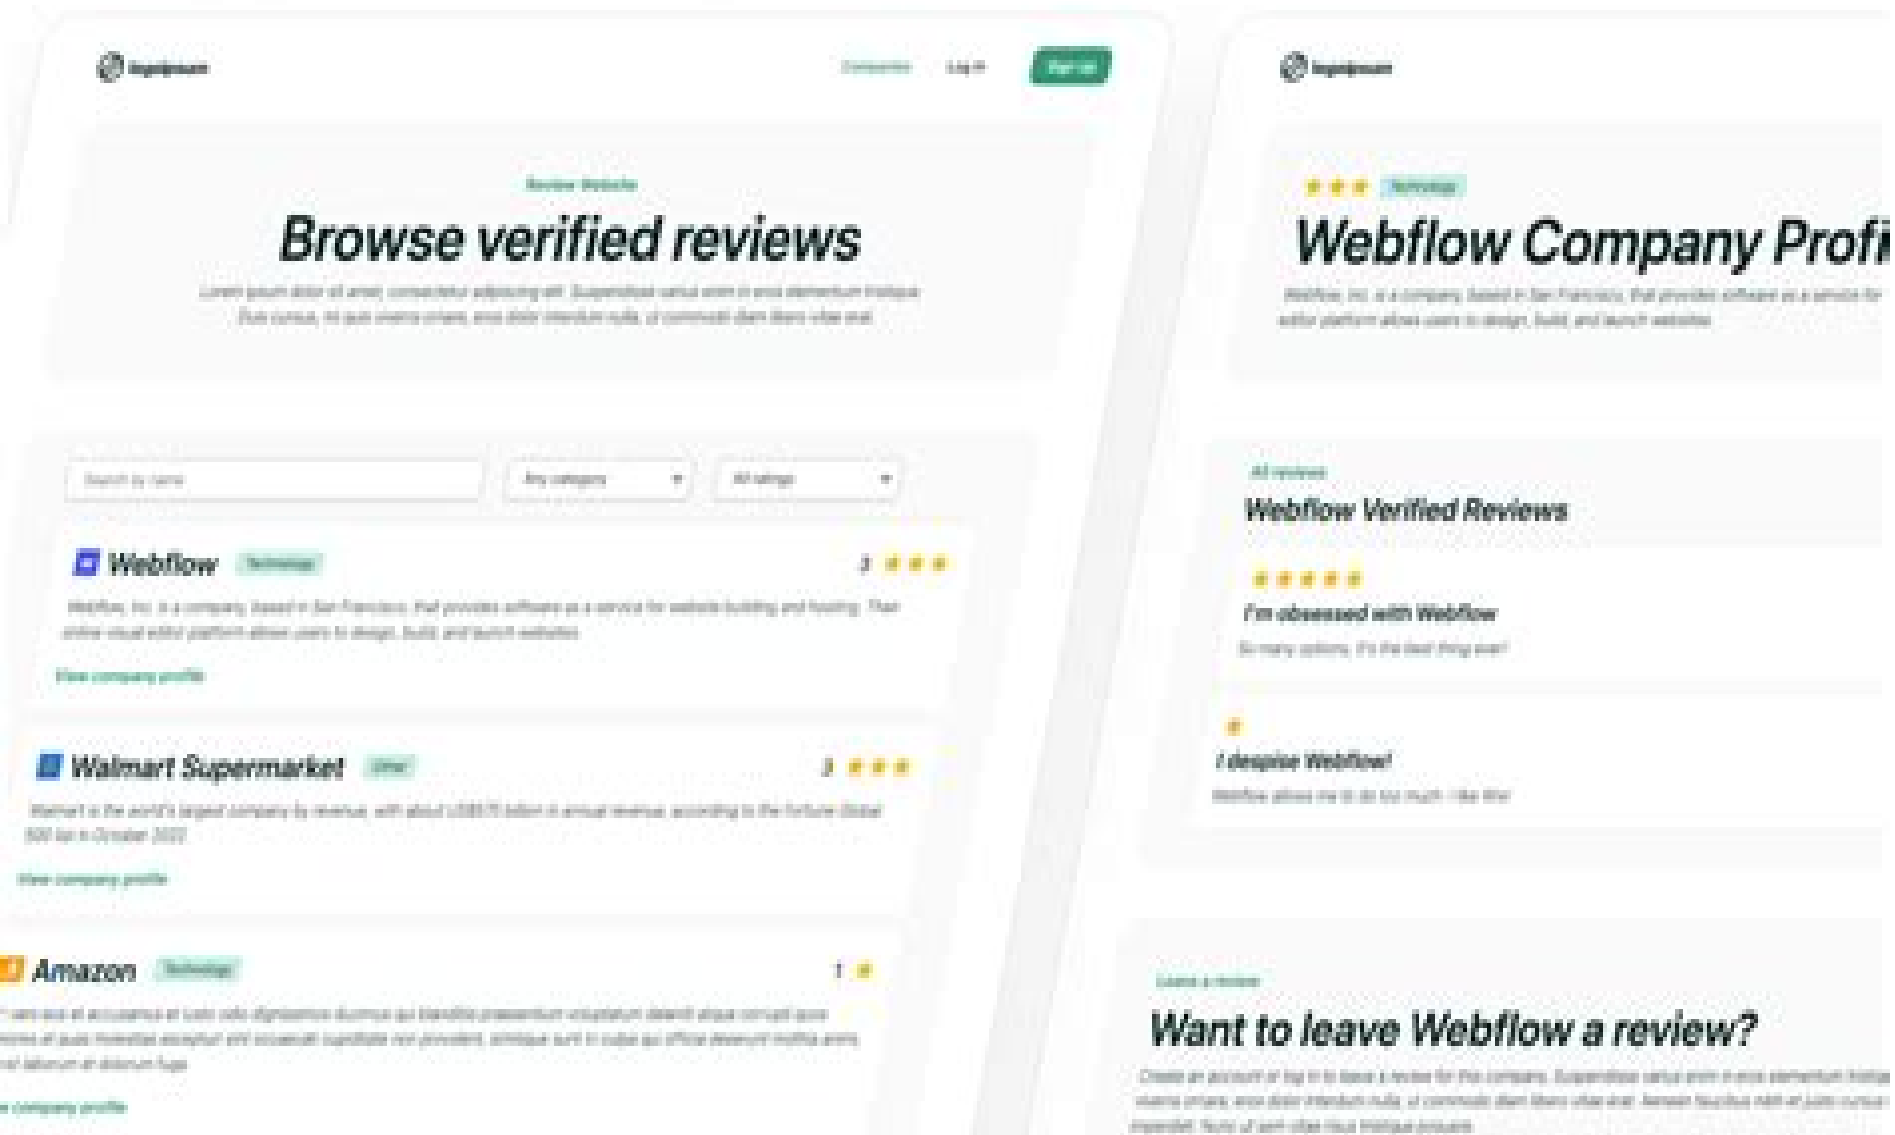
logoipsum

Companies Log in Sign up

Review Website

Browse verified reviews

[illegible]

Search by name

Any category

All ratings

Webflow Technology

3

Webflow, Inc. is a company based in San Francisco, that provides software as a service for website building and hosting. Their online visual editor platform allows users to design, build, and launch websites.

View company profile

Walmart Supermarket Other

3

Walmart is the world's largest company by revenue, with about US$570 billion in annual revenue, according to the Fortune Global 500 list in October 2022.

View company profile

Amazon Technology

1

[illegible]

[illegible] company profile

logoipsum

Technology

Webflow Company Profi

Webflow, Inc. is a company based in San Francisco, that provides software as a service for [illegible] editor platform allows users to design, build, and launch websites.

All reviews

Webflow Verified Reviews

I'm obsessed with Webflow

So many options, it's the best thing ever!

I despise Webflow!

Webflow allows me to do too much. I like this

Leave a review

Want to leave Webflow a review?

Create an account or log in to leave a review for this company. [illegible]